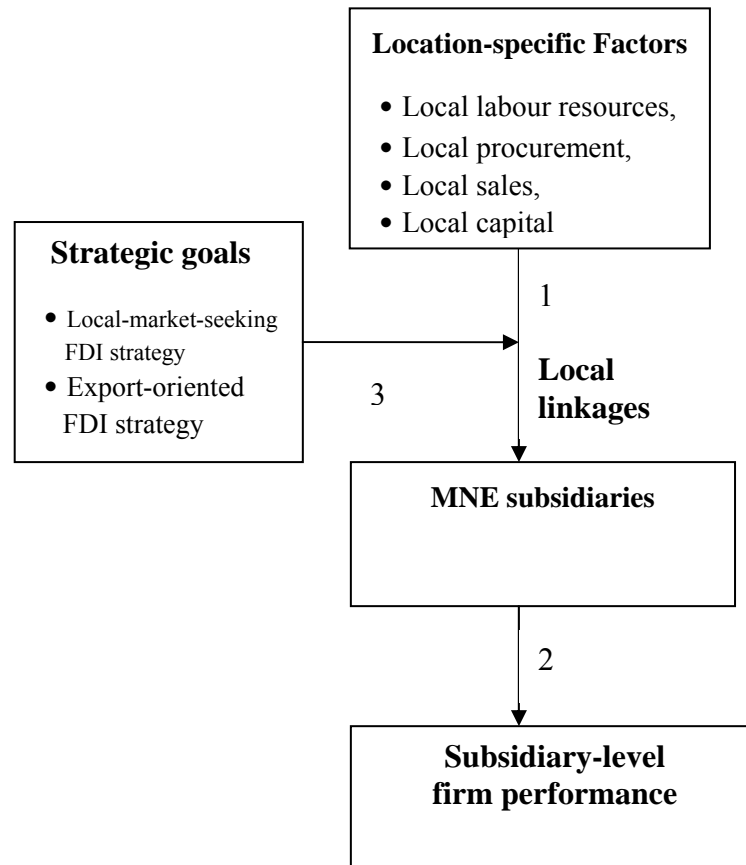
Location-specific Factors

- Local labour resources,
- Local procurement,
- Local sales,
- Local capital

Strategic goals

- Local-market-seeking FDI strategy
- Export-oriented FDI strategy

1

3

Local linkages

MNE subsidiaries

2

Subsidiary-level firm performance